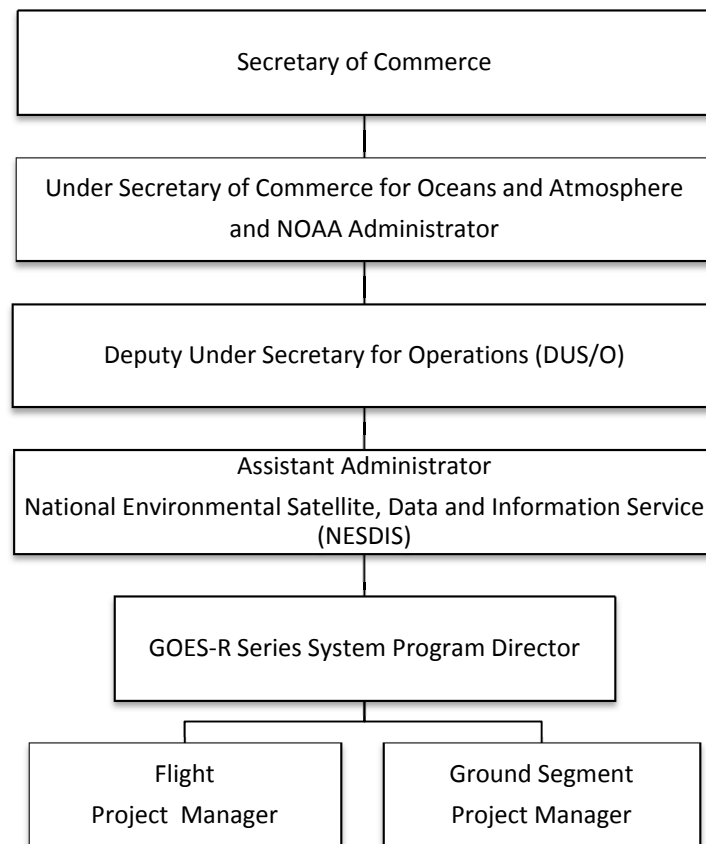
Secretary of Commerce

Under Secretary of Commerce for Oceans and Atmosphere and NOAA Administrator

Deputy Under Secretary for Operations (DUS/O)

Assistant Administrator
National Environmental Satellite, Data and Information Service (NESDIS)

GOES-R Series System Program Director

Flight
Project Manager

Ground Segment
Project Manager